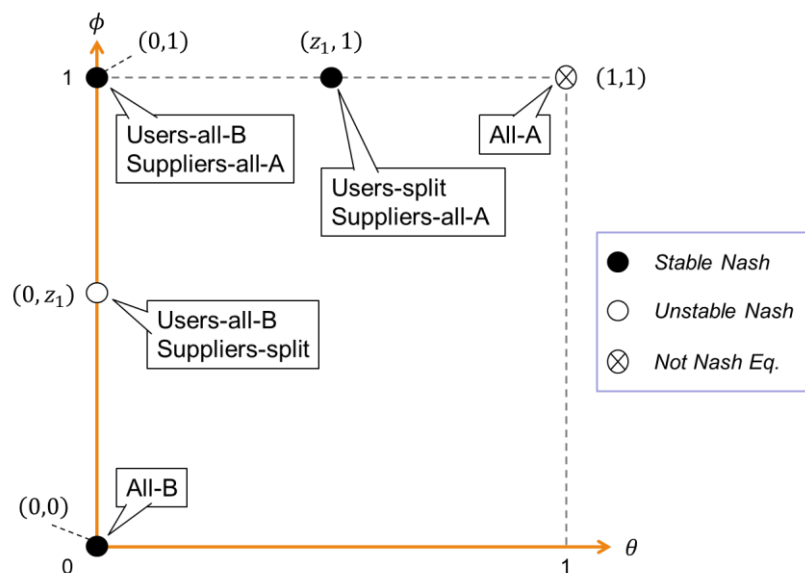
$\phi$

$(0,1)$

$(z_1, 1)$

1

$(1,1)$

Users-all-B
Suppliers-all-A

All-A

Users-split
Suppliers-all-A

Stable Nash

$(0, z_1)$

Unstable Nash

Users-all-B
Suppliers-split

Not Nash Eq.

All-B

$(0,0)$

0

1

$\theta$